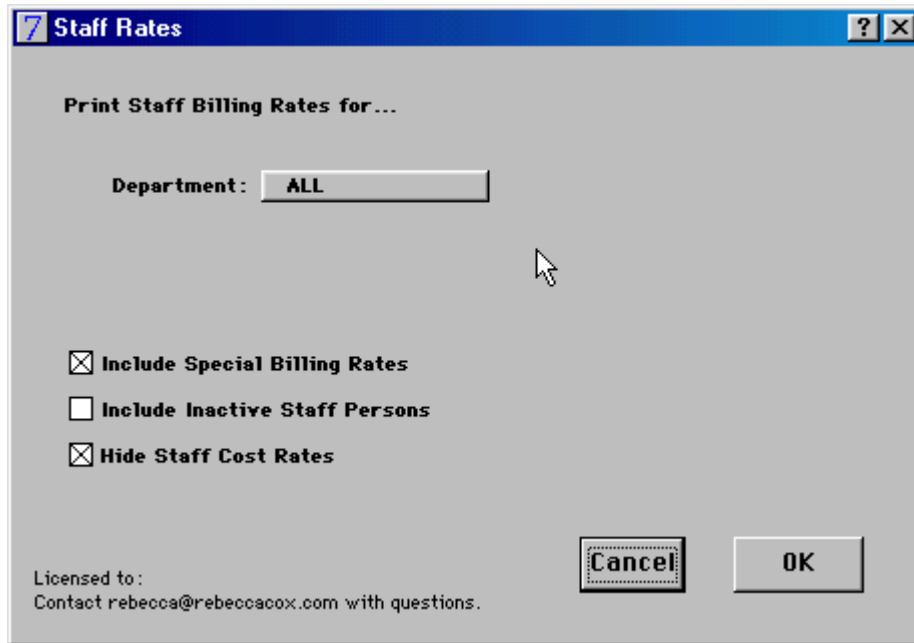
7 Staff Rates

?
X

Print Staff Billing Rates for...

Department: ALL

☒ Include Special Billing Rates

☐ Include Inactive Staff Persons

☒ Hide Staff Cost Rates

Cancel

OK

Licensed to:
Contact rebecca@rebeccacox.com with questions.